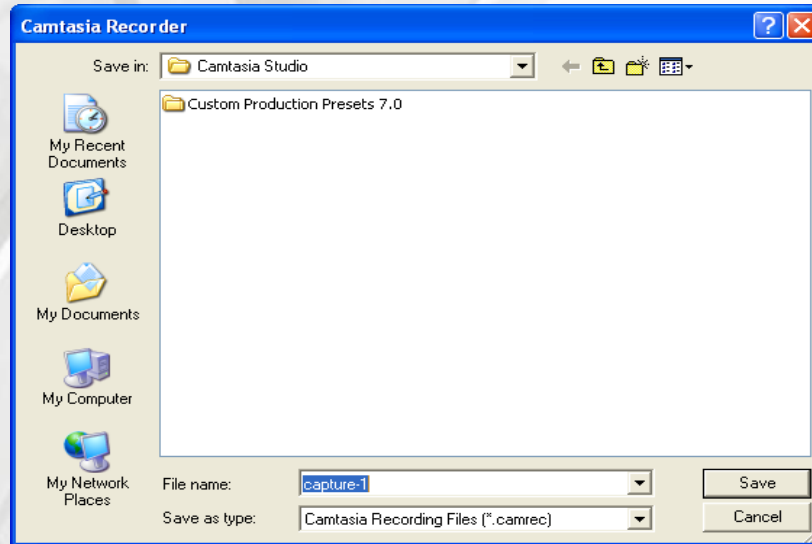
Camtasia Recorder

Save in: Camtasia Studio

Custom Production Presets 7.0

My Recent Documents

Desktop

My Documents

My Computer

My Network Places

File name: capture-1

Save as type: Camtasia Recording Files (*.camrec)

Save

Cancel